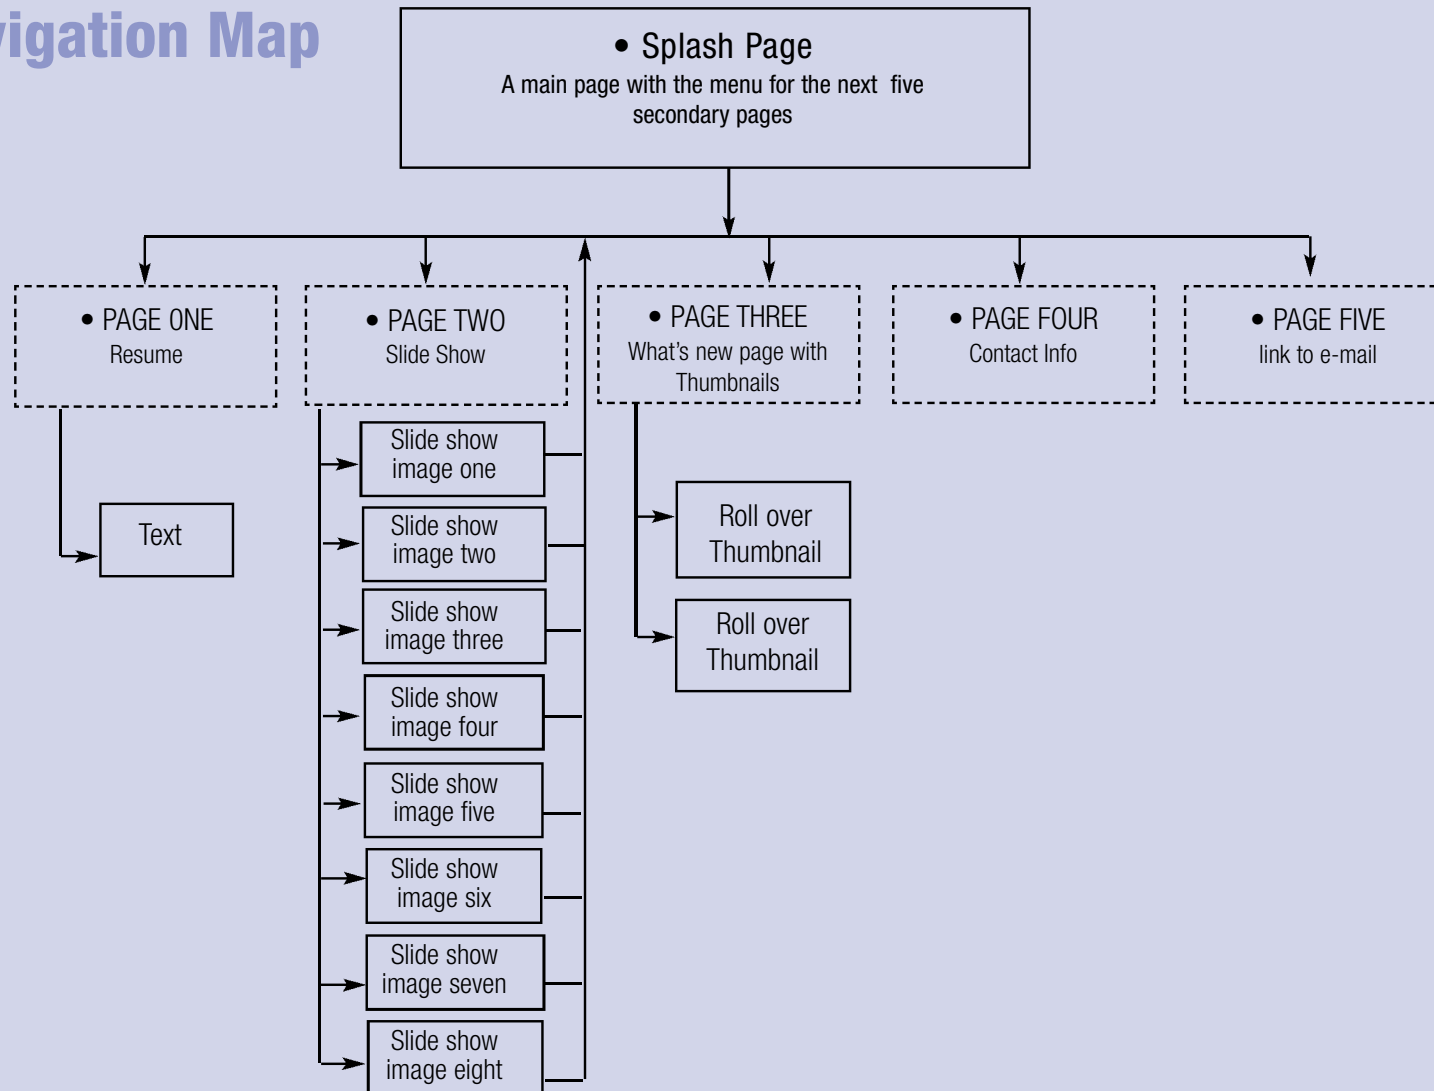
vigation Map

• Splash Page
A main page with the menu for the next five secondary pages

• PAGE ONE
Resume

• PAGE TWO
Slide Show

• PAGE THREE
What's new page with Thumbnails

• PAGE FOUR
Contact Info

• PAGE FIVE
link to e-mail

Text

Slide show image one

Slide show image two

Slide show image three

Slide show image four

Slide show image five

Slide show image six

Slide show image seven

Slide show image eight

Roll over Thumbnail

Roll over Thumbnail